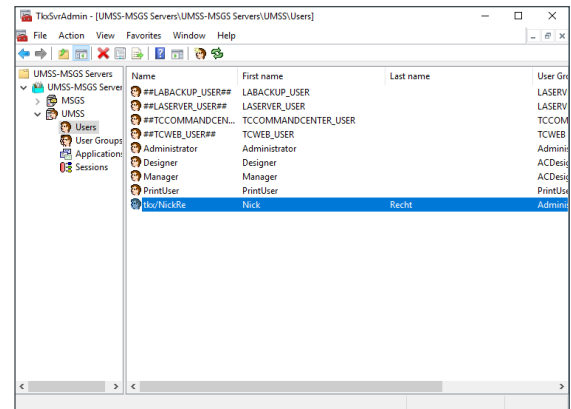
TlkSvrAdmin - [UMSS-MSGS Servers\UMSS-MSGS Servers\UMSS\Users]

File Action View Favorites Window Help

UMSS-MSGS Servers
UMSS-MSGS Server
MSGS
UMSS
Users
User Groups
Applications
Sessions

| Name | First name | Last name | User Gro |
|---|---|---|---|
| ##LABACKUP_USER## | LABACKUP_USER | | LASERV |
| ##LASERVER_USER## | LASERVER_USER | | LASERV |
| ##TCCOMMANDCEN... | TCCOMMANDCENTER_USER | | TCCOM |
| ##TCWEB_USER## | TCWEB_USER | | TCWEB |
| Administrator | Administrator | | Adminis |
| Designer | Designer | | ACDesig |
| Manager | Manager | | ACDesig |
| PrintUser | PrintUser | | PrintUse |
| tlx/NickRe | Nick | Recht | Adminis |